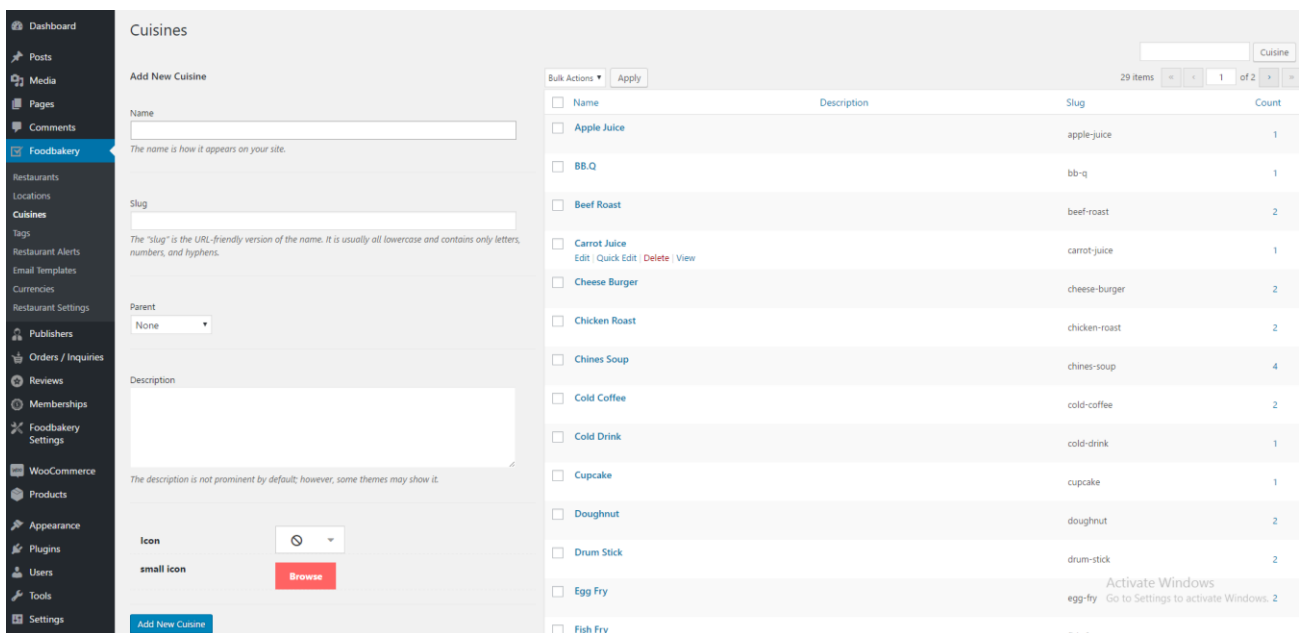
Dashboard
Posts
Media
Pages
Comments
Foodbakery
Restaurants
Locations
Cuisines
Tags
Restaurant Alerts
Email Templates
Currencies
Restaurant Settings
Publishers
Orders / Inquiries
Reviews
Memberships
Foodbakery Settings
WooCommerce
Products
Appearance
Plugins
Users
Tools
Settings

Cuisines

Add New Cuisine

Name

The name is how it appears on your site.

Slug

The "slug" is the URL-friendly version of the name. It is usually all lowercase and contains only letters, numbers, and hyphens.

Parent
None

Description

The description is not prominent by default; however, some themes may show it.

Icon

small icon
Browse

Add New Cuisine

Cuisine

Bulk Actions Apply

29 items 1 of 2

| Name | Description | Slug | Count |
|---|---|---|---|
| Apple Juice | | apple-juice | 1 |
| BB.Q | | bb-q | 1 |
| Beef Roast | | beef-roast | 2 |
| Carrot Juice Edit \| Quick Edit \| Delete \| View | | carrot-juice | 1 |
| Cheese Burger | | cheese-burger | 2 |
| Chicken Roast | | chicken-roast | 2 |
| Chines Soup | | chines-soup | 4 |
| Cold Coffee | | cold-coffee | 2 |
| Cold Drink | | cold-drink | 1 |
| Cupcake | | cupcake | 1 |
| Doughnut | | doughnut | 2 |
| Drum Stick | | drum-stick | 2 |
| Egg Fry | | egg-fry | 2 |
| Fish Fry | | | |

Activate Windows
Go to Settings to activate Windows.